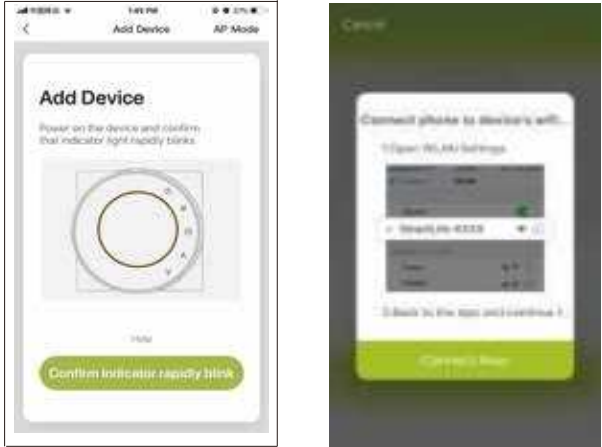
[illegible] 1:41 PM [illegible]
<
Add Device
AP Mode

Add Device

Power on the device and confirm that indicator light rapidly blinks

Help

Confirm indicator rapidly blink

Cancel

Connect phone to device's wifi...

1.Open WLAN Settings

SmartLife-XXXX

2.Back to the app and continue t...

Connect Now